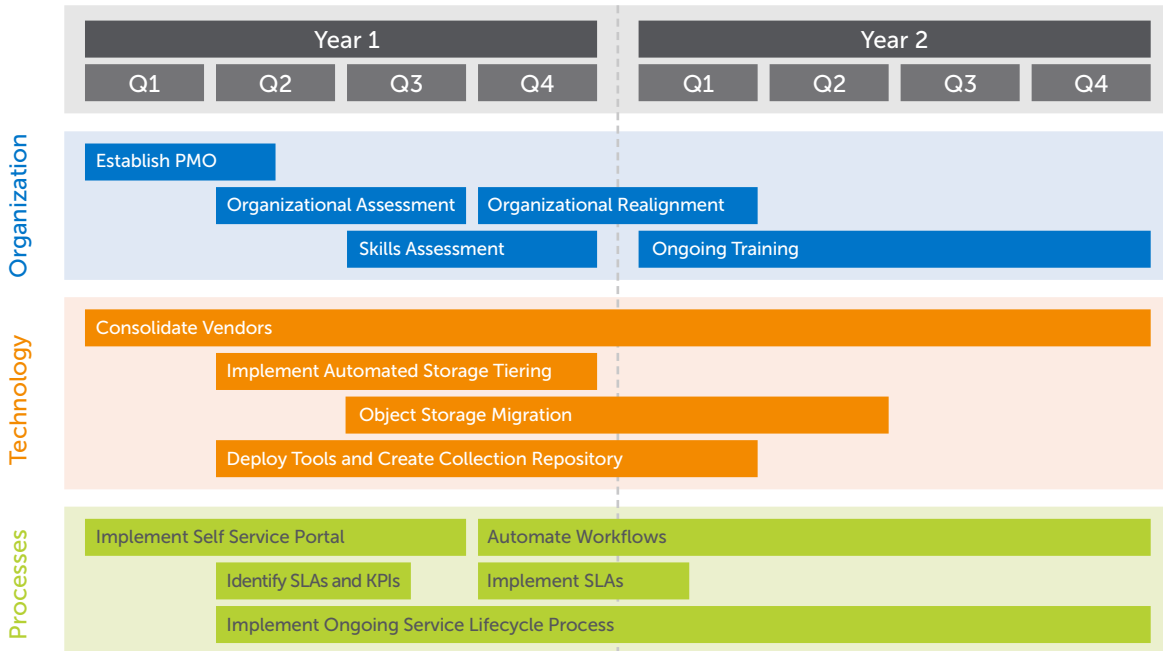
Year 1

Q1 Q2 Q3 Q4

Year 2

Q1 Q2 Q3 Q4

Organization

Establish PMO

Organizational Assessment

Organizational Realignment

Skills Assessment

Ongoing Training

Technology

Consolidate Vendors

Implement Automated Storage Tiering

Object Storage Migration

Deploy Tools and Create Collection Repository

Processes

Implement Self Service Portal

Automate Workflows

Identify SLAs and KPIs

Implement SLAs

Implement Ongoing Service Lifecycle Process